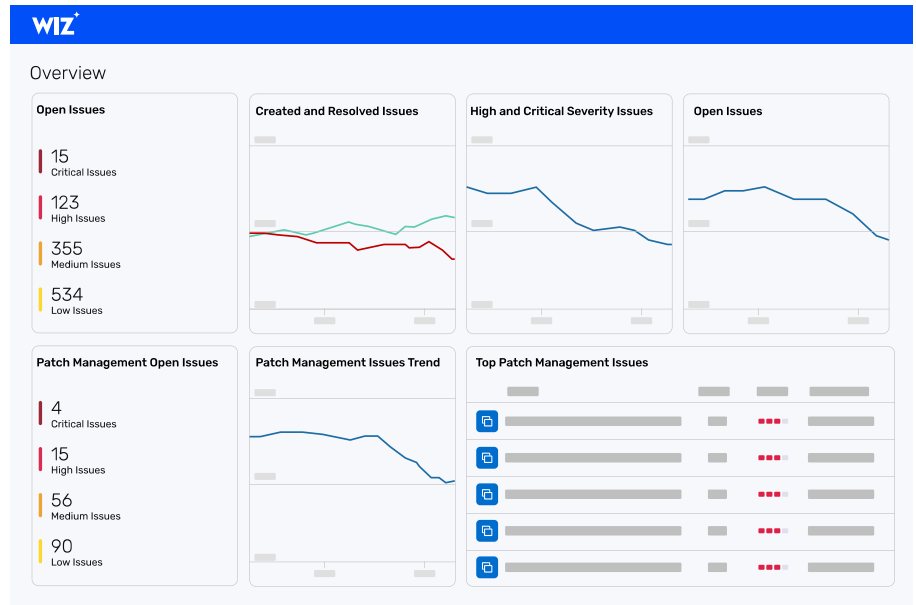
WIZ

Overview

Open Issues

15
Critical Issues

123
High Issues

355
Medium Issues

534
Low Issues

Created and Resolved Issues

High and Critical Severity Issues

Open Issues

Patch Management Open Issues

4
Critical Issues

15
High Issues

56
Medium Issues

90
Low Issues

Patch Management Issues Trend

Top Patch Management Issues